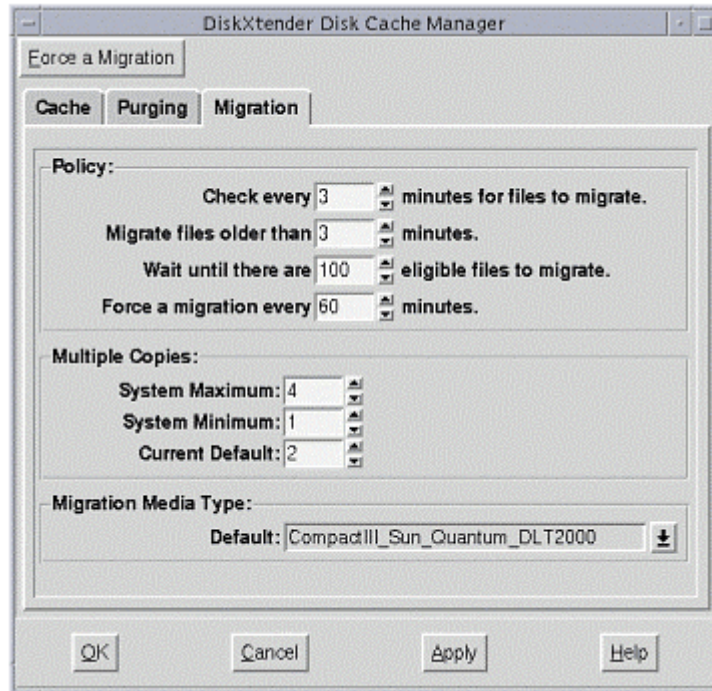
DiskXtender Disk Cache Manager

Force a Migration

Cache | Purging | Migration

Policy:

Check every 3 minutes for files to migrate.

Migrate files older than 3 minutes.

Wait until there are 100 eligible files to migrate.

Force a migration every 60 minutes.

Multiple Copies:

System Maximum: 4

System Minimum: 1

Current Default: 2

Migration Media Type:

Default: CompactIII_Sun_Quantum_DLT2000

OK Cancel Apply Help